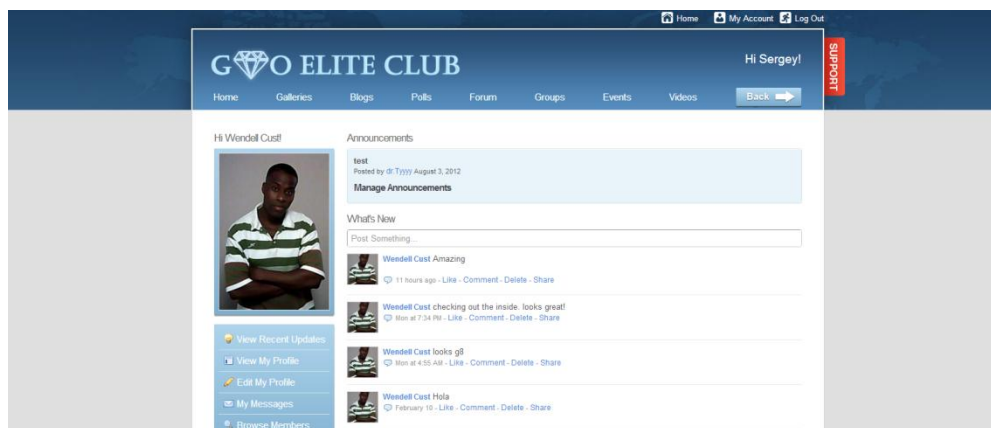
Home My Account Log Out

G O ELITE CLUB

Hi Sergey!

SUPPORT

Home Galleries Blogs Polls Forum Groups Events Videos Back

Hi Wendell Cust!

Announcements

test
Posted by dr.Tyyyy August 3, 2012

Manage Announcements

What's New

Post Something...

Weedell Cust Amazing
11 hours ago - Like - Comment - Delete - Share

Wendell Cust checking out the inside. looks great!
Mon at 7:34 PM - Like - Comment - Delete - Share

Wendell Cust looks g8
Mon at 4:55 AM - Like - Comment - Delete - Share

Wendell Cust Hola
February 10 - Like - Comment - Delete - Share

View Recent Updates
View My Profile
Edit My Profile
My Messages
Browse Members